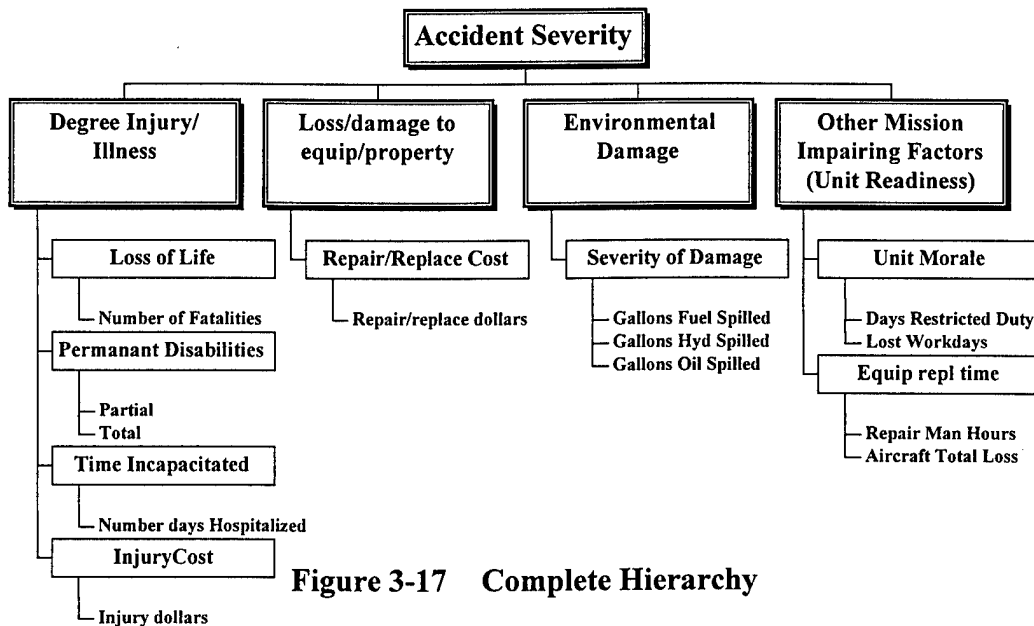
Accident Severity

Degree Injury/ Illness

Loss/damage to equip/property

Environmental Damage

Other Mission Impairing Factors (Unit Readiness)

Loss of Life

Number of Fatalities

Permanant Disabilities

Partial

Total

Time Incapacitated

Number days Hospitalized

InjuryCost

Injury dollars

Repair/Replace Cost

Repair/replace dollars

Severity of Damage

Gallons Fuel Spilled

Gallons Hyd Spilled

Gallons Oil Spilled

Unit Morale

Days Restricted Duty

Lost Workdays

Equip repl time

Repair Man Hours

Aircraft Total Loss

Figure 3-17 Complete Hierarchy